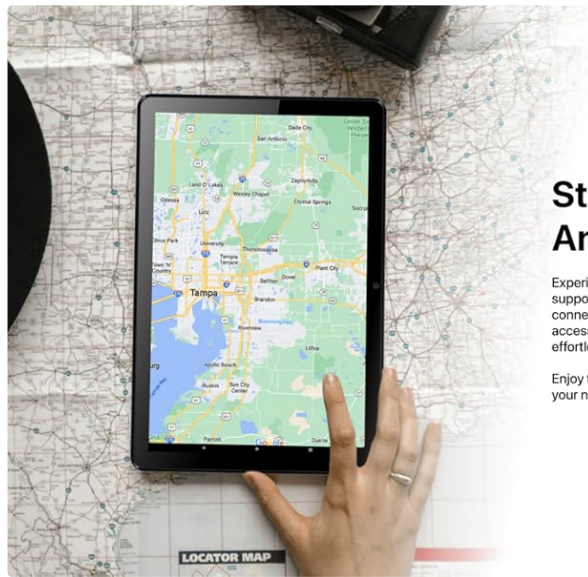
Dade City
Zephyrhills
Land O' Lakes
Wesley Chapel
Odessa
Lutz
Crystal Springs
University
Thonotosassa
Citrus Park
Temple Terrace
Plant City
Town 'N' Country
Tampa
Seffner
Dover
Brandon
Riverview
Lithia
Apollo Beach
Ruskin
Sun City Center
Parrish
Duette
Google

St
Ar

Experi
suppo
conne
acces
effortl

Enjoy
your n

LOCATOR MAP